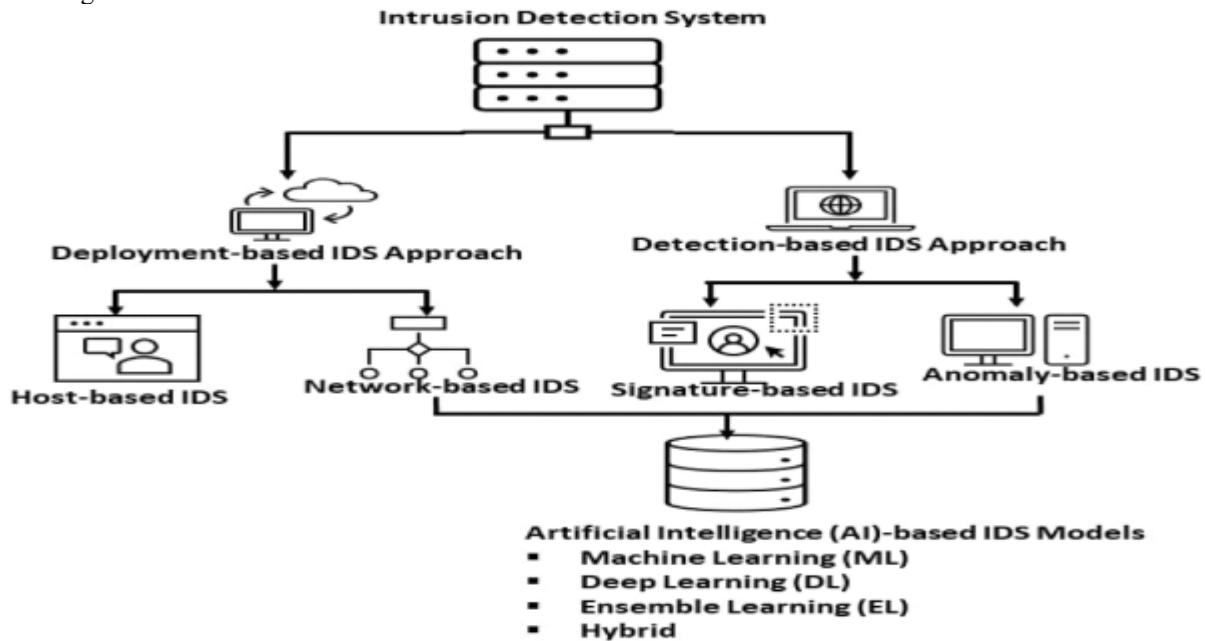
Intrusion Detection System

Deployment-based IDS Approach

Detection-based IDS Approach

Host-based IDS

Network-based IDS

Signature-based IDS

Anomaly-based IDS

Artificial Intelligence (AI)-based IDS Models
- Machine Learning (ML)
- Deep Learning (DL)
- Ensemble Learning (EL)
- Hybrid